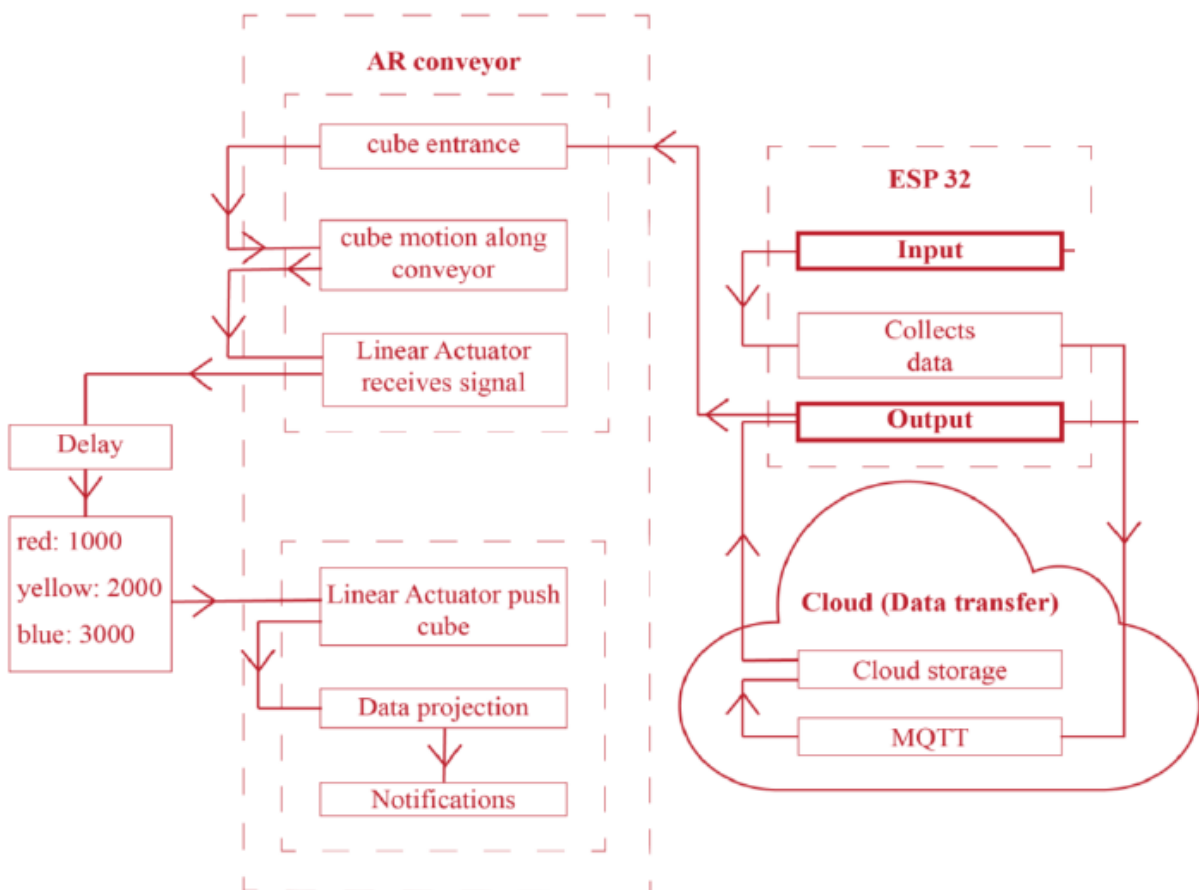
AR conveyor

cube entrance

cube motion along conveyor

Linear Actuator receives signal

Delay

red: 1000
yellow: 2000
blue: 3000

Linear Actuator push cube

Data projection

Notifications

ESP 32

Input

Collects data

Output

Cloud (Data transfer)

Cloud storage

MQTT